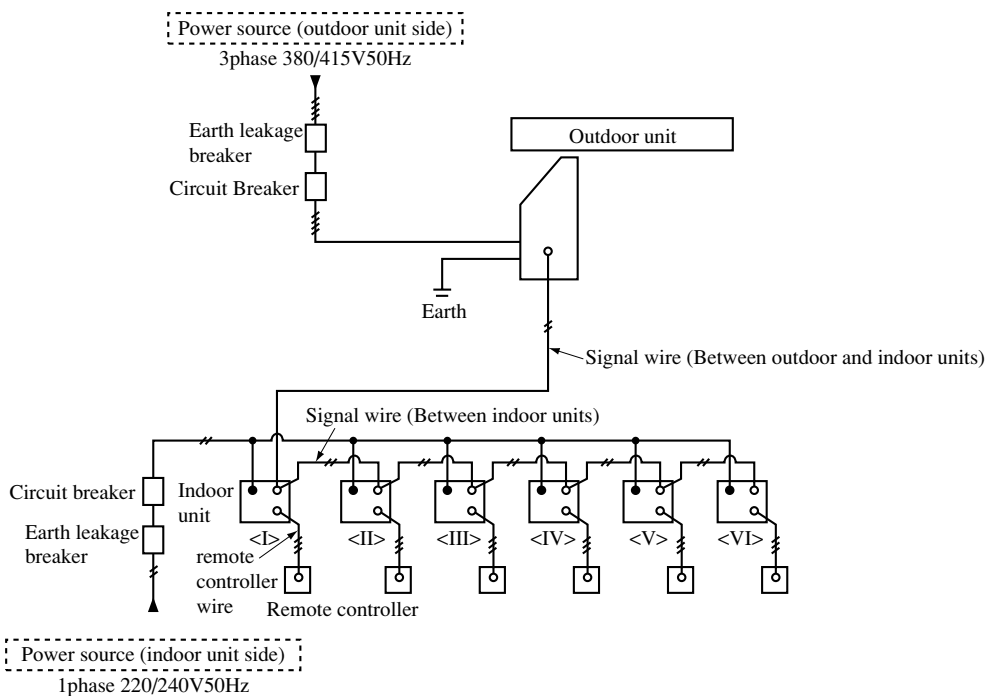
Power source (outdoor unit side)
3phase 380/415V50Hz

Earth leakage breaker

Circuit Breaker

Outdoor unit

Earth

Signal wire (Between outdoor and indoor units)

Signal wire (Between indoor units)

Circuit breaker

Earth leakage breaker

Indoor unit

<I>

<II>

<III>

<IV>

<V>

<VI>

remote controller wire

Remote controller

Power source (indoor unit side)
1phase 220/240V50Hz